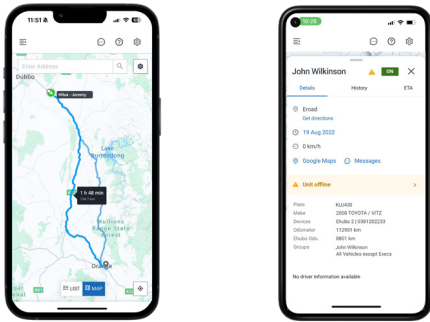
11:51

Enter Address

Dubbo

Hilux - Jeremy

Lake Burrendong

1 h 48 min
94.7 km

Mullion Range State Forest

Orange

LIST

MAP

10:28

John Wilkinson

ON

Details

History

ETA

Eroad

Get directions

19 Aug 2022

0 km/h

Google Maps

Messages

Unit offline

Plate

KUJ408

Make

2008 TOYOTA / VITZ

Devices

Ehubo 2 | 0381202233

Odometer

112901 km

Ehubo Odo

8801 km

Groups

John Wilkinson
All Vehicles except Execs

No driver information available